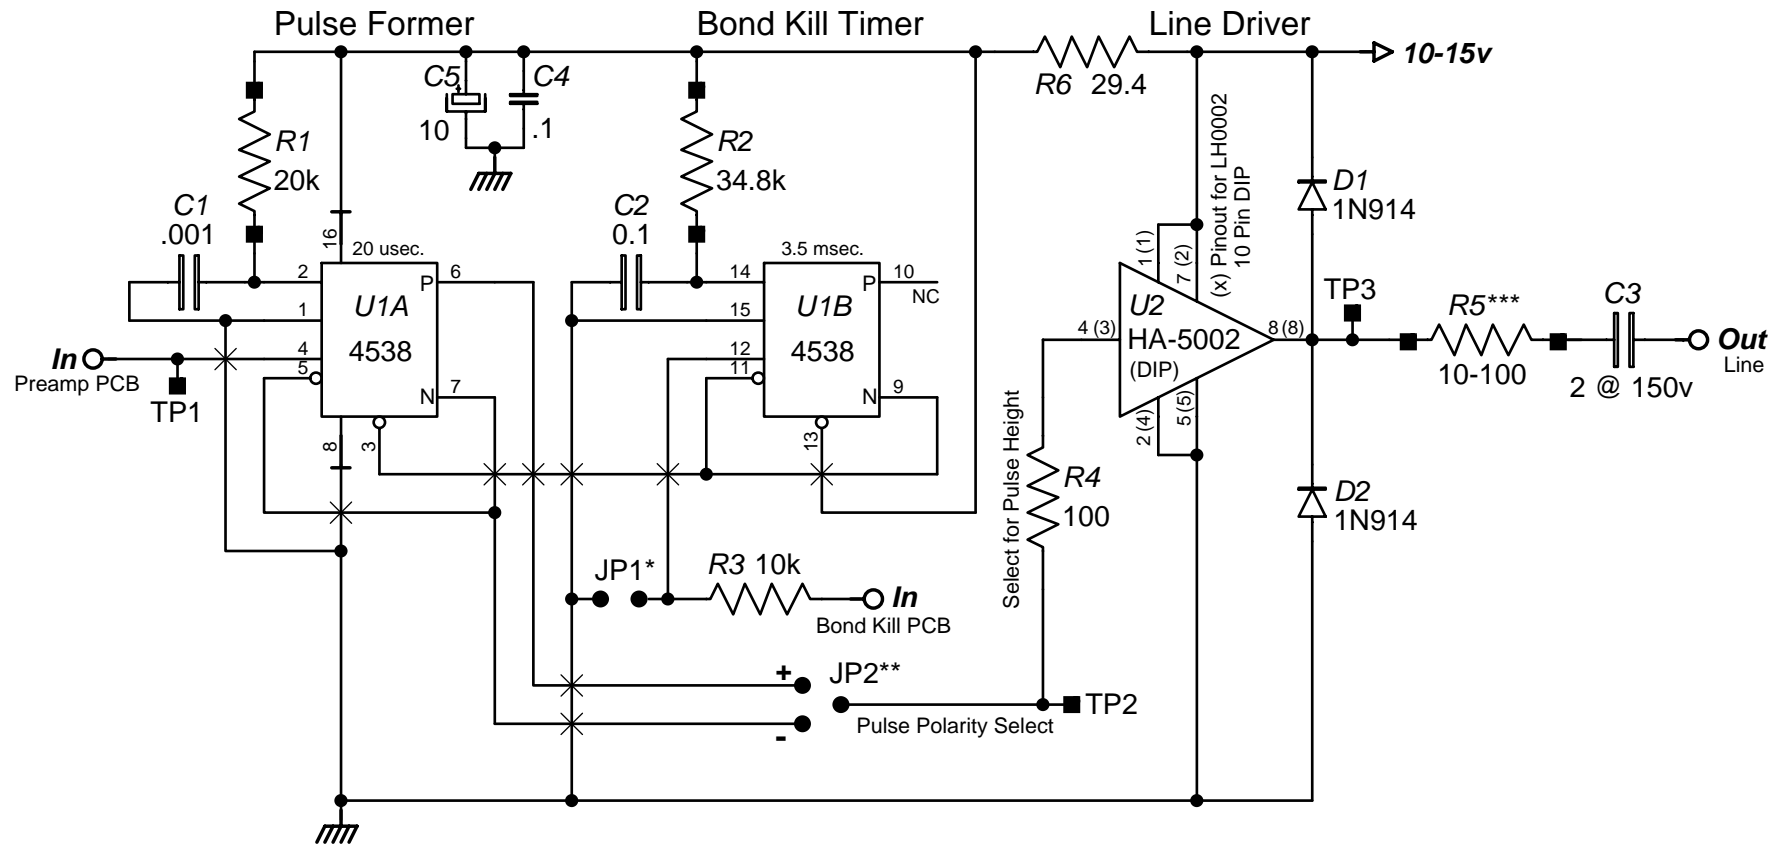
Pulse Former

Bond Kill Timer

Line Driver

10-15v

R6 29.4

C5 10

C4 .1

R1 20k

R2 34.8k

C1 .001

C2 0.1

16

20 usec.

3.5 msec.

2 U1A 4538 P 6

1

4

5

N 7

3

8

14 U1B 4538 P 10 NC

15

12

11

N 9

13

In Preamp PCB

TP1

(x) Pinout for LH0002 10 Pin DIP

1 (1)

7 (2)

U2 HA-5002 (DIP)

4 (3)

8 (8)

2 (4)

5 (5)

D1 1N914

D2 1N914

TP3

R5*** 10-100

C3 2 @ 150v

Out Line

Select for Pulse Height

R4 100

JP1*

R3 10k

In Bond Kill PCB

+

JP2**

TP2

-

Pulse Polarity Select